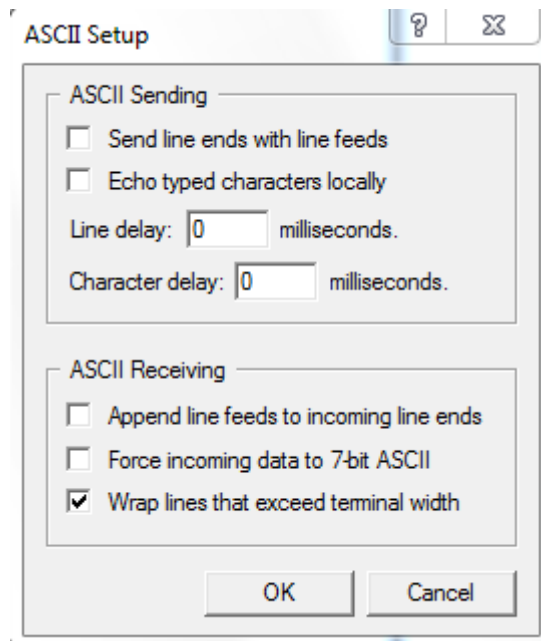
ASCII Setup

?

ASCII Sending

Send line ends with line feeds

Echo typed characters locally

Line delay: 0 milliseconds.

Character delay: 0 milliseconds.

ASCII Receiving

Append line feeds to incoming line ends

Force incoming data to 7-bit ASCII

Wrap lines that exceed terminal width

OK

Cancel